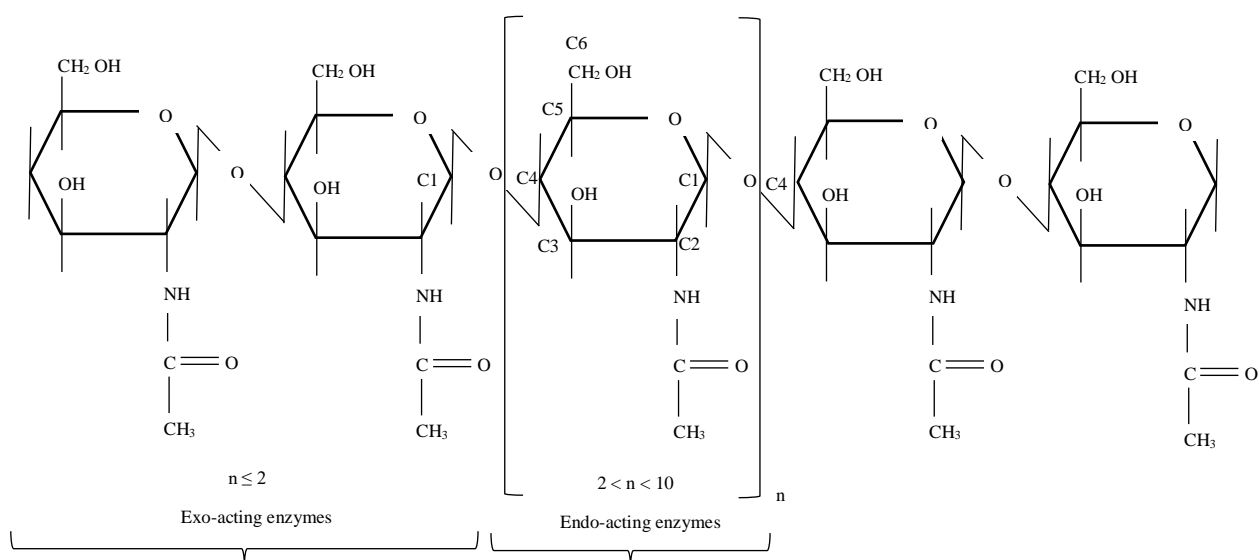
C6

$CH_2$ OH

$CH_2$ OH

$CH_2$ OH

$CH_2$ OH

$CH_2$ OH

O

O

C5

O

O

O

O

O

C4

C1

O

C4

OH

OH

C1

OH

OH

OH

C3

C2

NH

NH

NH

NH

NH

C $=$ O

C $=$ O

C $=$ O

C $=$ O

C $=$ O

$CH_3$

$CH_3$

$CH_3$

$CH_3$

$CH_3$

$n \leq 2$

$2 < n < 10$

n

Exo-acting enzymes

Endo-acting enzymes